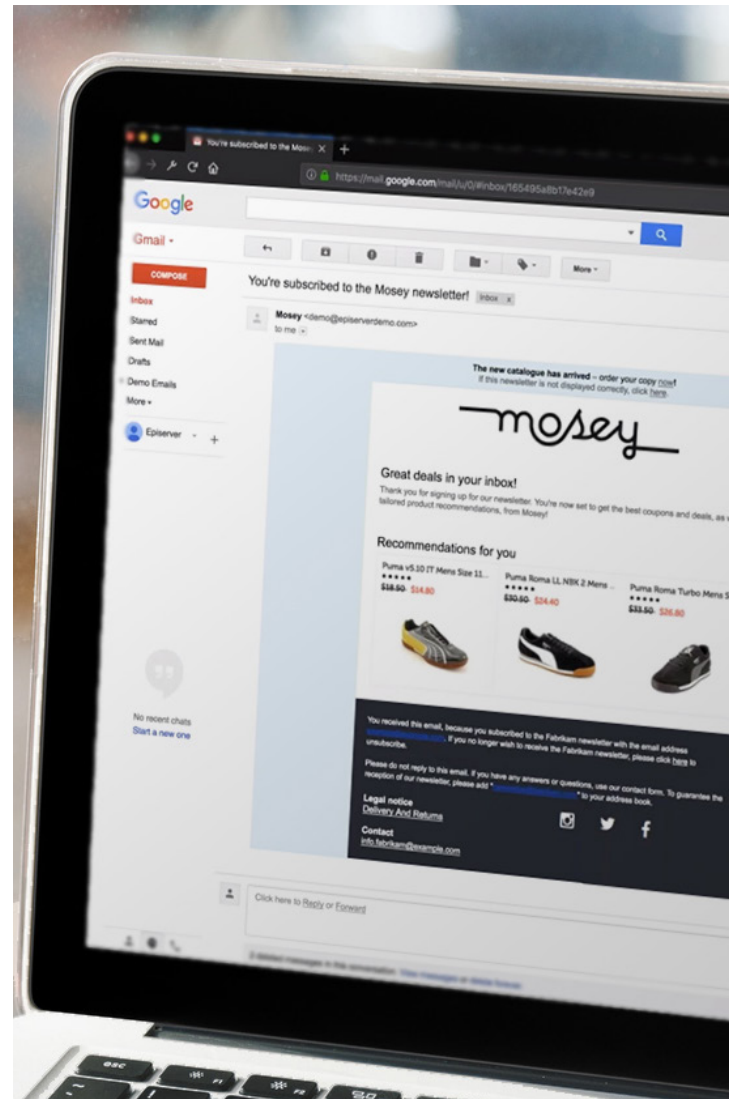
You're subscribed to the Mose ×

https://mail.google.com/mail/u/0/#inbox/165495a8b17e42e9

Google

Gmail ▾

COMPOSE

Inbox
Starred
Sent Mail
Drafts
Demo Emails
More ▾

Episerver

No recent chats
Start a new one

More ▾

You're subscribed to the Mosey newsletter! Inbox ×

Mosey <demo@episerverdemo.com>
to me

The new catalogue has arrived – order your copy now!
If this newsletter is not displayed correctly, click here.

mosey

Great deals in your inbox!

Thank you for signing up for our newsletter. You're now set to get the best coupons and deals, as tailored product recommendations, from Mosey!

Recommendations for you

Puma v5.10 IT Mens Size 11...
$18.50 $14.80

Puma Roma LL NBK 2 Mens ...
$30.50 $24.40

Puma Roma Turbo Mens S
$33.50 $26.80

You received this email, because you subscribed to the Fabrikam newsletter with the email address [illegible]. If you no longer wish to receive the Fabrikam newsletter, please click here to unsubscribe.

Please do not reply to this email. If you have any answers or questions, use our contact form. To guarantee the reception of our newsletter, please add "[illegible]" to your address book.

Legal notice
Delivery And Returns

Contact
info.fabrikam@example.com

Click here to Reply or Forward

esc
F1
F2